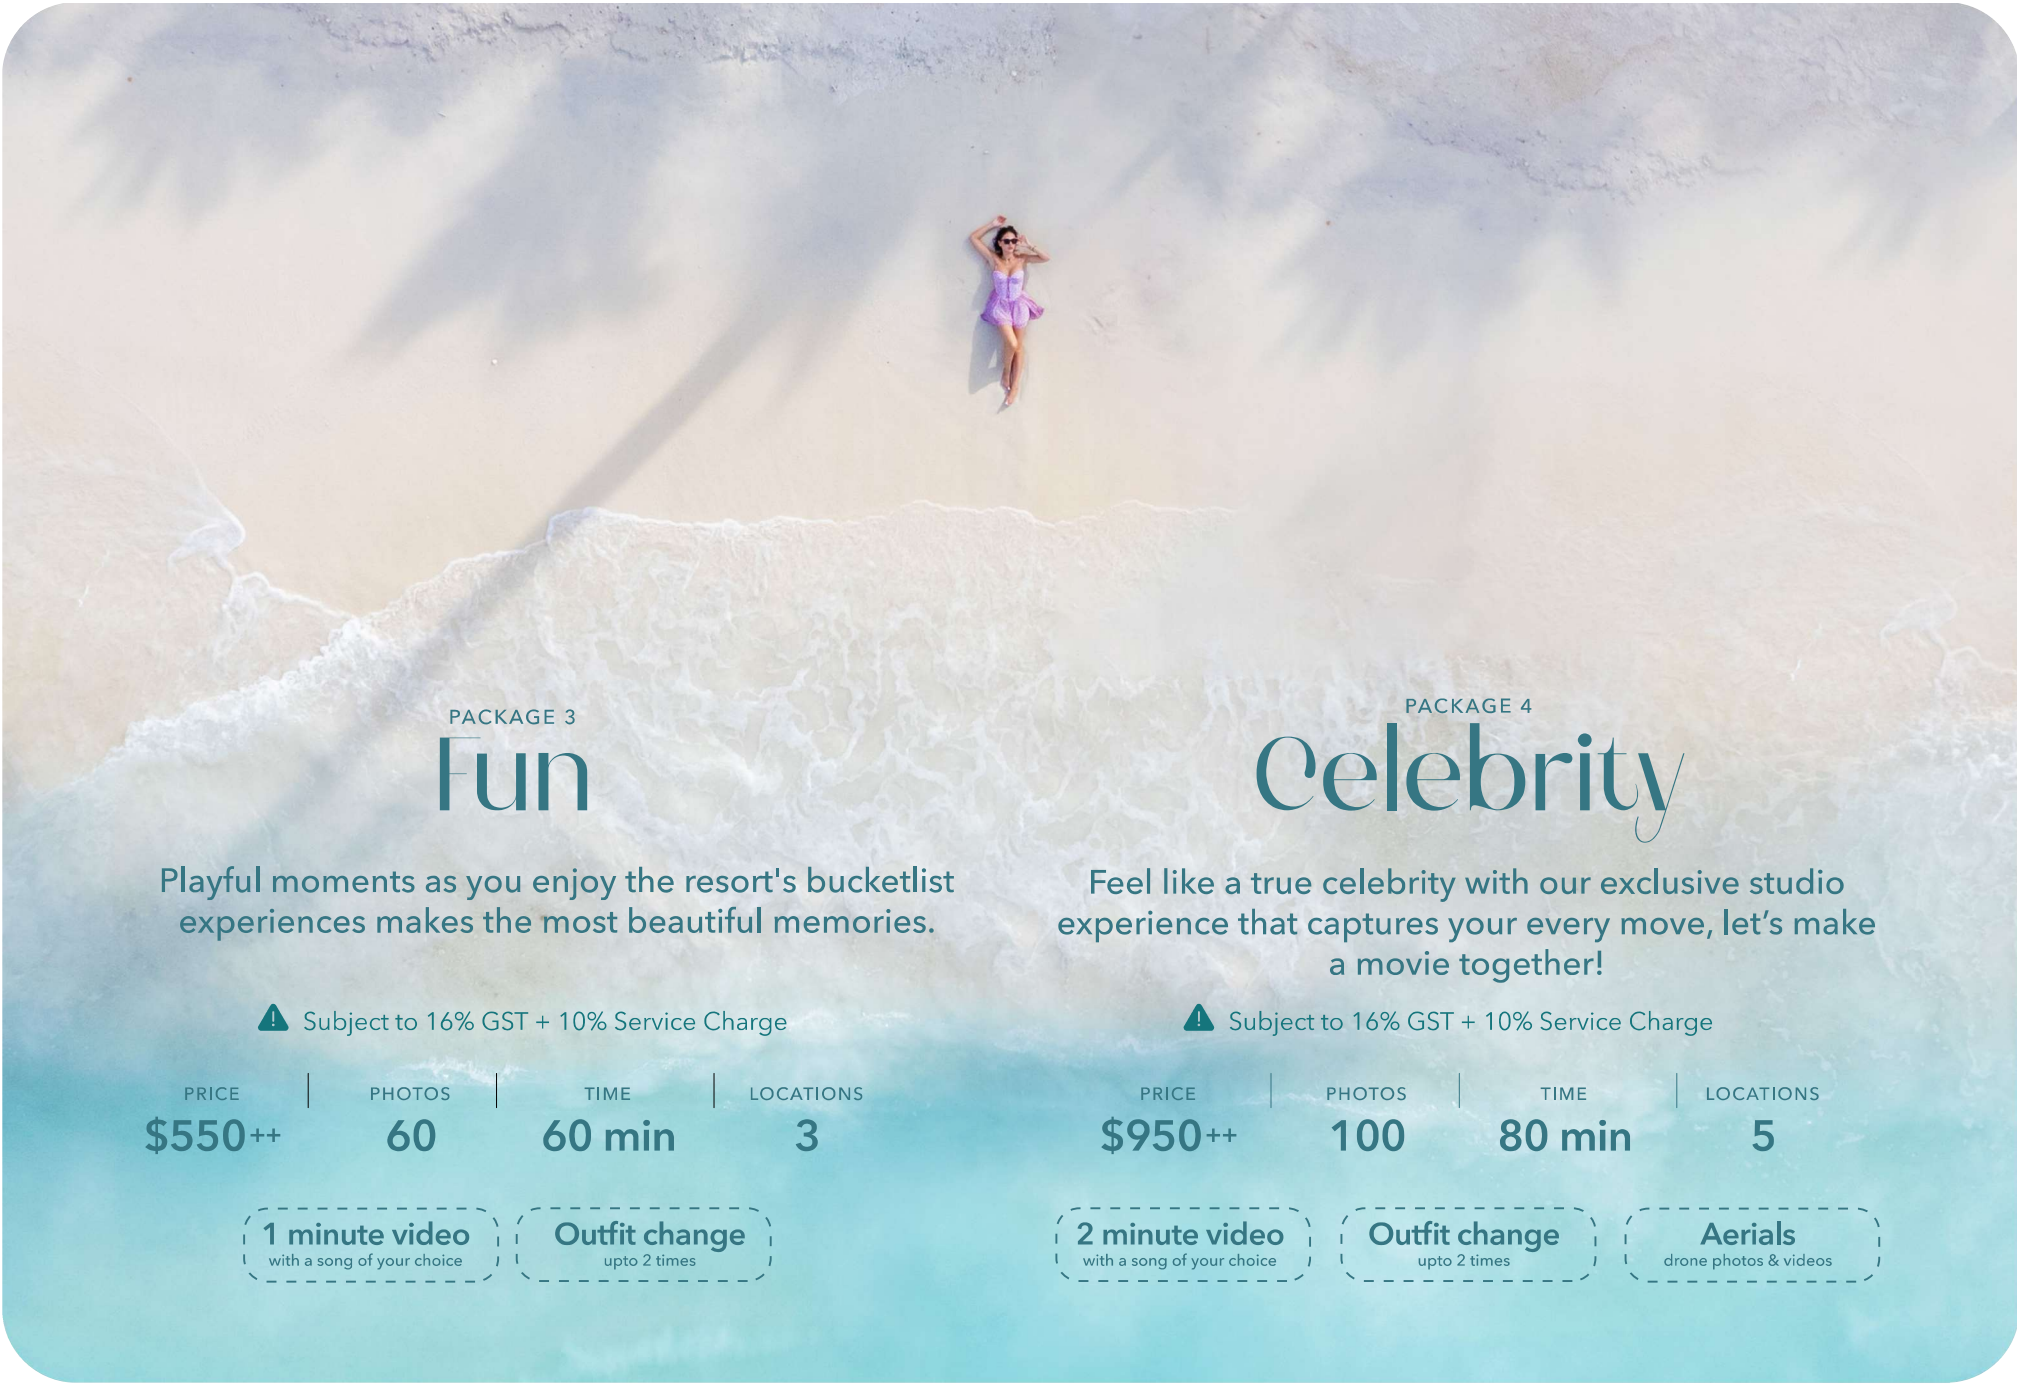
PACKAGE 3
Fun

Playful moments as you enjoy the resort's bucketlist experiences makes the most beautiful memories.

Subject to 16% GST + 10% Service Charge

| PRICE | PHOTOS | TIME | LOCATIONS |
|---|---|---|---|
| $550++ | 60 | 60 min | 3 |

1 minute video
with a song of your choice

Outfit change
upto 2 times

PACKAGE 4
Celebrity

Feel like a true celebrity with our exclusive studio experience that captures your every move, let's make a movie together!

Subject to 16% GST + 10% Service Charge

| PRICE | PHOTOS | TIME | LOCATIONS |
|---|---|---|---|
| $950++ | 100 | 80 min | 5 |

2 minute video
with a song of your choice

Outfit change
upto 2 times

Aerials
drone photos & videos